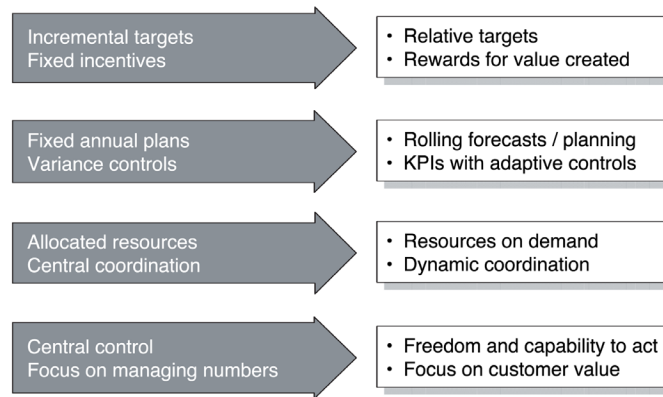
Incremental targets
Fixed incentives

• Relative targets
• Rewards for value created

Fixed annual plans
Variance controls

• Rolling forecasts / planning
• KPIs with adaptive controls

Allocated resources
Central coordination

• Resources on demand
• Dynamic coordination

Central control
Focus on managing numbers

• Freedom and capability to act
• Focus on customer value